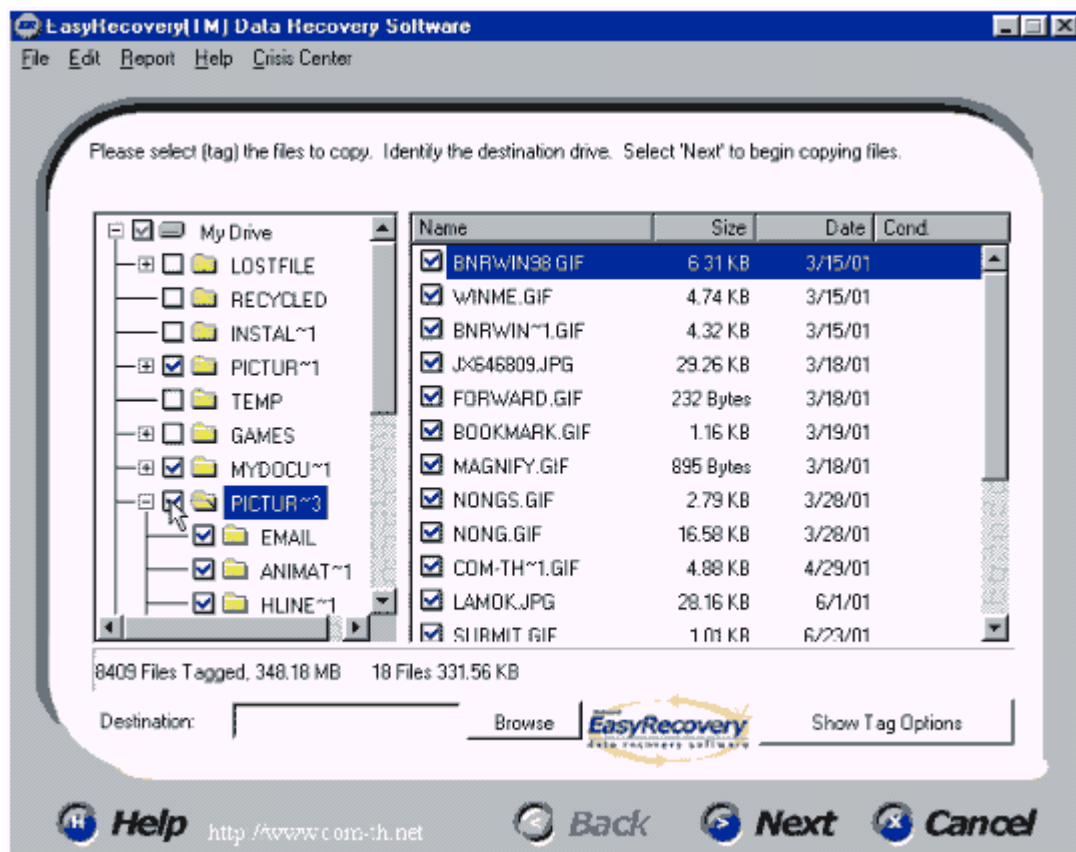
EasyRecovery(TM) Data Recovery Software

File Edit Report Help Crisis Center

Please select (tag) the files to copy. Identify the destination drive. Select 'Next' to begin copying files.

My Drive
LOSTFILE
RECYCLED
INSTAL~1
PICTUR~1
TEMP
GAMES
MYDOCU~1
PICTUR~3
EMAIL
ANIMAT~1
HLINE~1

| Name | Size | Date | Cond. |
|---|---|---|---|
| BNRWIN98.GIF | 6.31 KB | 3/15/01 | |
| WINME.GIF | 4.74 KB | 3/15/01 | |
| BNRWIN~1.GIF | 4.32 KB | 3/15/01 | |
| JX646809.JPG | 29.26 KB | 3/18/01 | |
| FORWARD.GIF | 232 Bytes | 3/18/01 | |
| BOOKMARK.GIF | 1.16 KB | 3/19/01 | |
| MAGNIFY.GIF | 895 Bytes | 3/18/01 | |
| NONGS.GIF | 2.79 KB | 3/28/01 | |
| NONG.GIF | 16.58 KB | 3/28/01 | |
| COM-TH~1.GIF | 4.88 KB | 4/29/01 | |
| LAMOK.JPG | 28.16 KB | 6/1/01 | |
| SUBMIT.GIF | 1.01 KB | 6/23/01 | |

8409 Files Tagged, 348.18 MB 18 Files 331.56 KB

Destination: Browse EasyRecovery data recovery software Show Tag Options

Help http://www.com-th.net Back Next Cancel